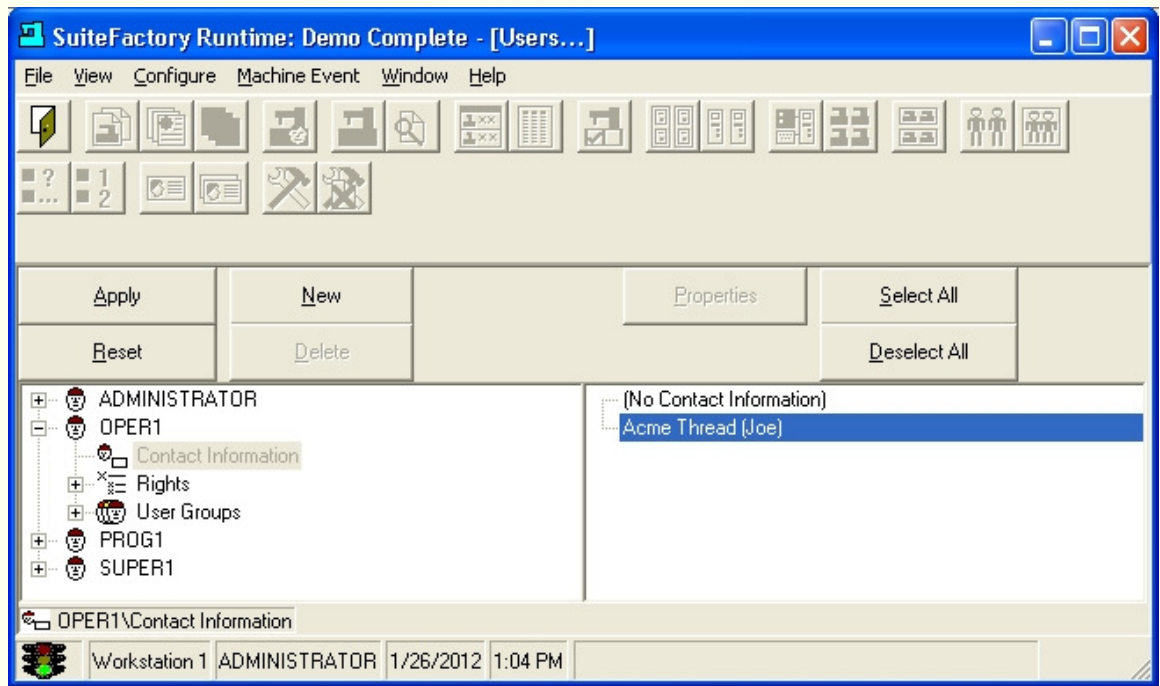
SuiteFactory Runtime: Demo Complete - [Users...]

File View Configure Machine Event Window Help

Apply
New
Properties
Select All
Reset
Delete
Deselect All

ADMINISTRATOR
OPER1
Contact Information
Rights
User Groups
PROG1
SUPER1

(No Contact Information)
Acme Thread (Joe)

OPER1\Contact Information

Workstation 1 ADMINISTRATOR 1/26/2012 1:04 PM